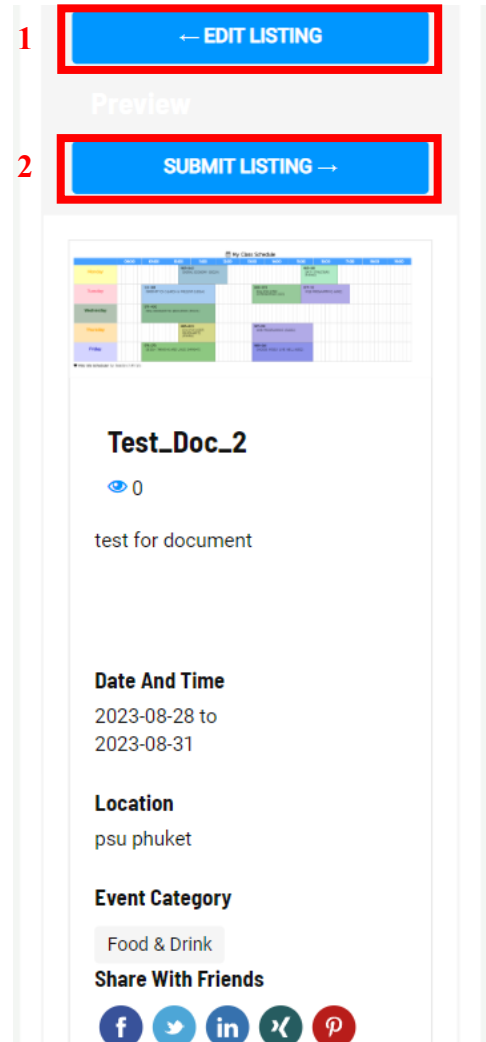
1

← EDIT LISTING

Preview

2

SUBMIT LISTING →

My Class Schedule

Monday

Tuesday

Wednesday

Thursday

Friday

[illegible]

Test_Doc_2

0

test for document

Date And Time

2023-08-28 to 2023-08-31

Location

psu phuket

Event Category

Food & Drink

Share With Friends